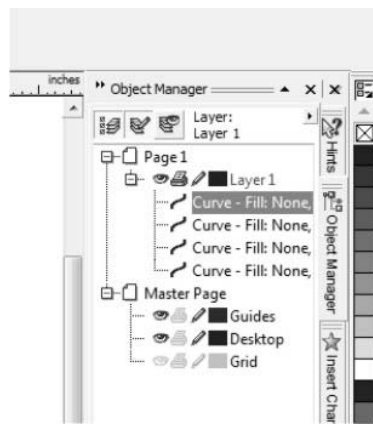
inches

Object Manager

Layer:
Layer 1

Page 1
Layer 1
Curve - Fill: None,
Curve - Fill: None,
Curve - Fill: None,
Curve - Fill: None,
Master Page
Guides
Desktop
Grid

Hints
Object Manager
Insert Char